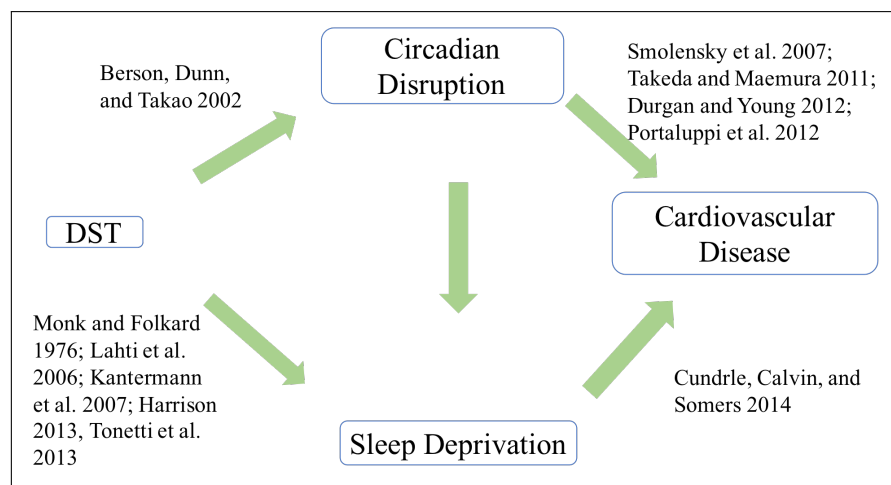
Berson, Dunn, and Takao 2002

Circadian Disruption

Smolensky et al. 2007; Takeda and Maemura 2011; Durgan and Young 2012; Portaluppi et al. 2012

DST

Cardiovascular Disease

Monk and Folkard 1976; Lahti et al. 2006; Kantermann et al. 2007; Harrison 2013, Tonetti et al. 2013

Cundrle, Calvin, and Somers 2014

Sleep Deprivation